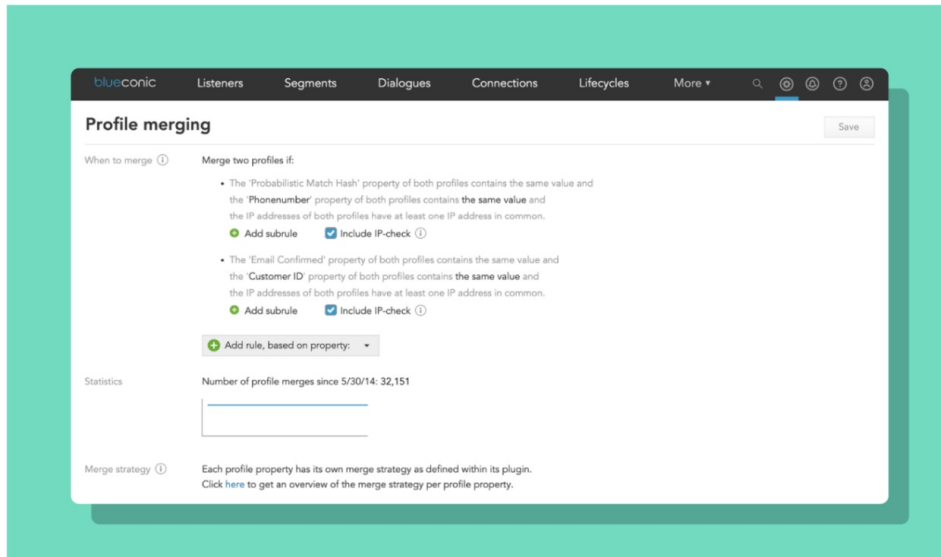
blueconic Listeners Segments Dialogues Connections Lifecycles More ▾

Profile merging

Save

When to merge ⓘ

Merge two profiles if:

• The 'Probabilistic Match Hash' property of both profiles contains the same value and the 'Phonenumber' property of both profiles contains the same value and the IP addresses of both profiles have at least one IP address in common.

Add subrule Include IP-check ⓘ

• The 'Email Confirmed' property of both profiles contains the same value and the 'Customer ID' property of both profiles contains the same value and the IP addresses of both profiles have at least one IP address in common.

Add subrule Include IP-check ⓘ

Add rule, based on property: ▾

Statistics

Number of profile merges since 5/30/14: 32,151

Merge strategy ⓘ

Each profile property has its own merge strategy as defined within its plugin. Click here to get an overview of the merge strategy per profile property.